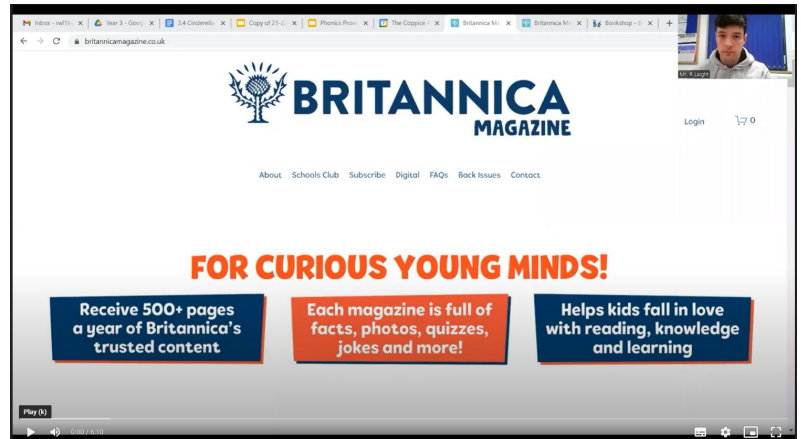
Inbox - rw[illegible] Year 3 - Goog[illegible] 3.4 Cinderella Copy of 21-2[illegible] Phonics Prov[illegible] The Coppice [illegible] Britannica Ma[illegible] Britannica Ma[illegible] Bookshop - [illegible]

britannicamagazine.co.uk

Mr. R Laight

BRITANNICA
MAGAZINE

Login 0

About Schools Club Subscribe Digital FAQs Back Issues Contact

FOR CURIOUS YOUNG MINDS!

Receive 500+ pages a year of Britannica's trusted content

Each magazine is full of facts, photos, quizzes, jokes and more!

Helps kids fall in love with reading, knowledge and learning

Play (k)

0:00 / 6:10